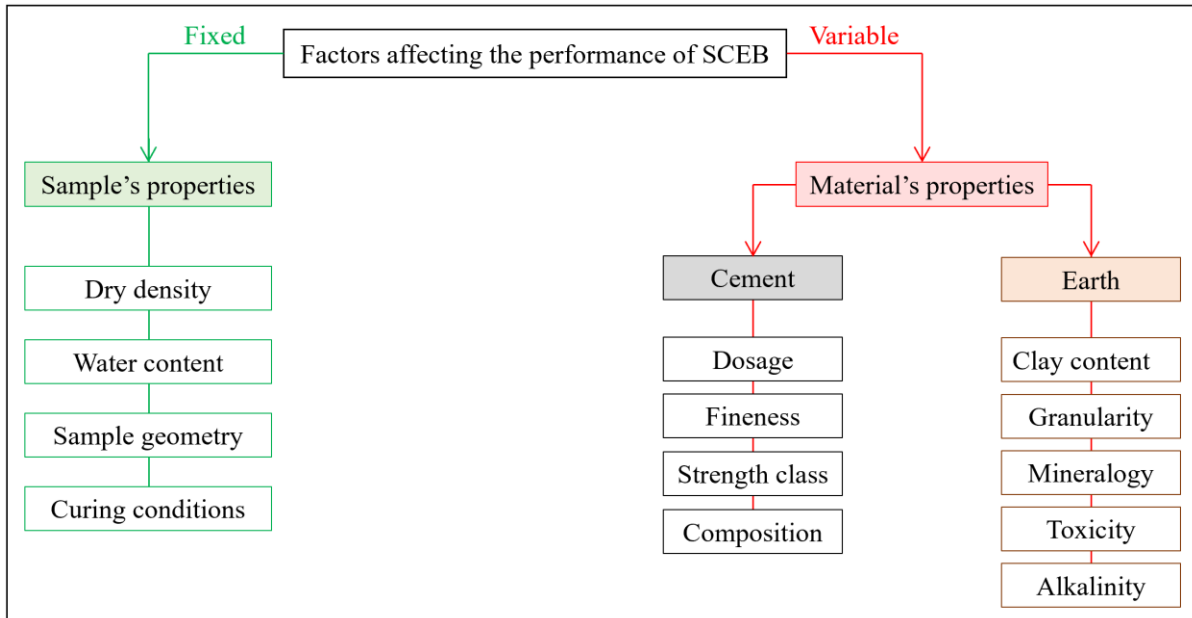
Factors affecting the performance of SCEB

Fixed

Sample’s properties

Dry density

Water content

Sample geometry

Curing conditions

Variable

Material’s properties

Cement

Dosage

Fineness

Strength class

Composition

Earth

Clay content

Granularity

Mineralogy

Toxicity

Alkalinity